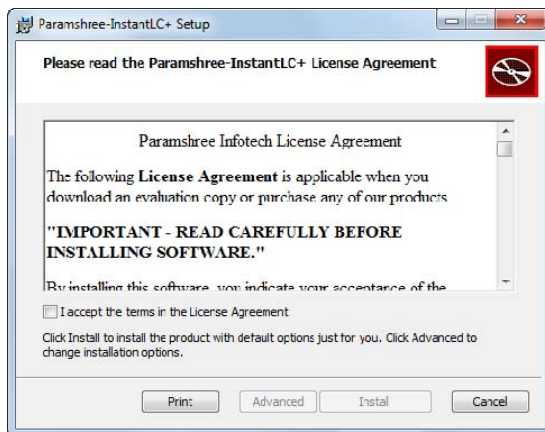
Paramshree-InstantLC+ Setup

Please read the Paramshree-InstantLC+ License Agreement

Paramshree Infotech License Agreement

The following **License Agreement** is applicable when you download an evaluation copy or purchase any of our products.

**"IMPORTANT - READ CAREFULLY BEFORE INSTALLING SOFTWARE."**

By installing this software, you indicate your acceptance of the

I accept the terms in the License Agreement

Click Install to install the product with default options just for you. Click Advanced to change installation options.

Print

Advanced

Install

Cancel